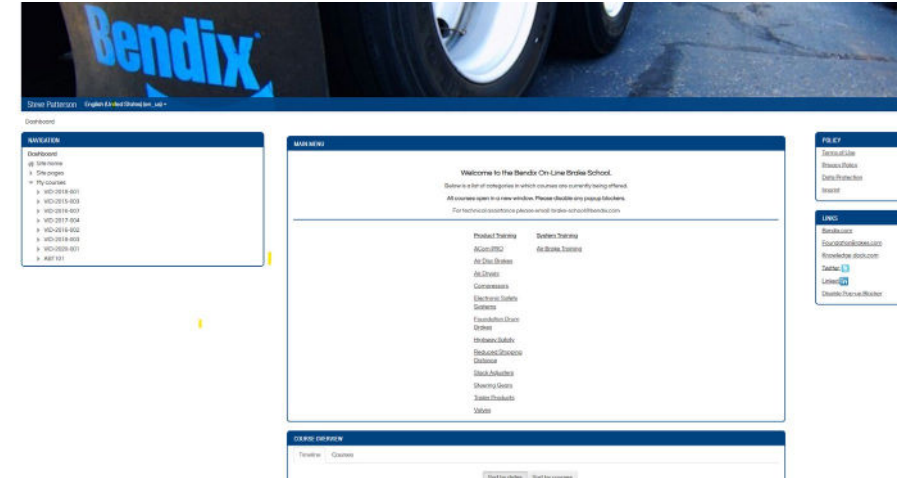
Bendix

Steve Patterson English (United States) (en_us)

Dashboard

NAVIGATION

Dashboard
Site home
Site pages
My courses
VID-2018-001
VID-2015-003
VID-2016-007
VID-2017-004
VID-2016-002
VID-2018-003
VID-2020-001
ABT 101

MAIN MENU

Welcome to the Bendix On-Line Brake School.

Below is a list of categories in which courses are currently being offered.

All courses open in a new window. Please disable any popup blockers.

For technical assistance please email brake-school@bendix.com

Product Training
ACom (PRC)
Air Disc Brakes
Air Dryers
Compressors
Electronic Safety Systems
Foundation Drum Brakes
Highway Safety
Reduced Stopping Distance
Slack Adjusters
Steering Gears
Trailer Products
Valves

System Training
Air Brake Training

COURSE OVERVIEW

Timeline Courses

Sort by dates Sort by courses

POLICY

Terms of Use
Privacy Policy
Data Protection
Imprint

LINKS

Bendix.com
FoundationBrakes.com
Knowledge-dock.com
Twitter
LinkedIn
Disable Popup Blocker